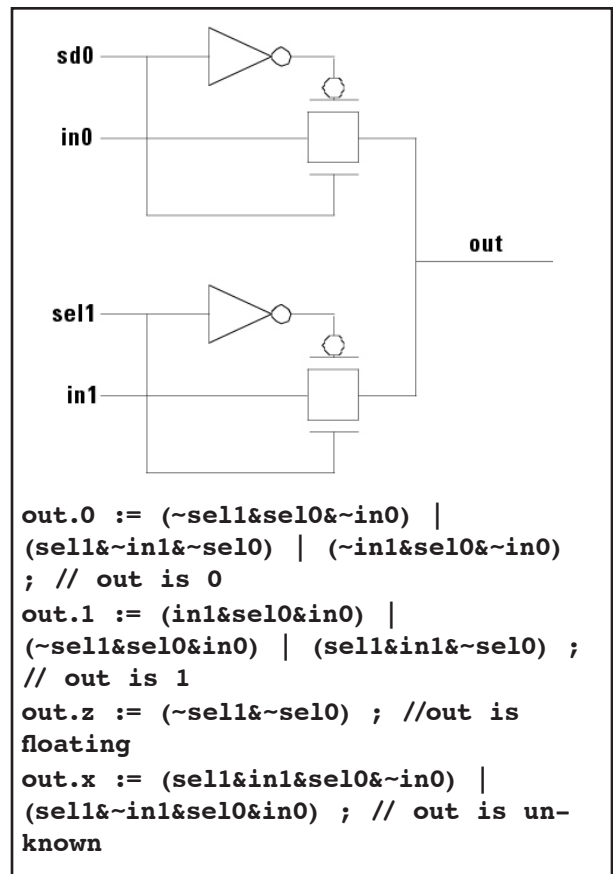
sd0

in0

out

sel1

in1

out.0 := (~sel1&sel0&~in0) | (sel1&~in1&~sel0) | (~in1&sel0&~in0) ; // out is 0
out.1 := (in1&sel0&in0) | (~sel1&sel0&in0) | (sel1&in1&~sel0) ; // out is 1
out.z := (~sel1&~sel0) ; //out is floating
out.x := (sel1&in1&sel0&~in0) | (sel1&~in1&sel0&in0) ; // out is unknown